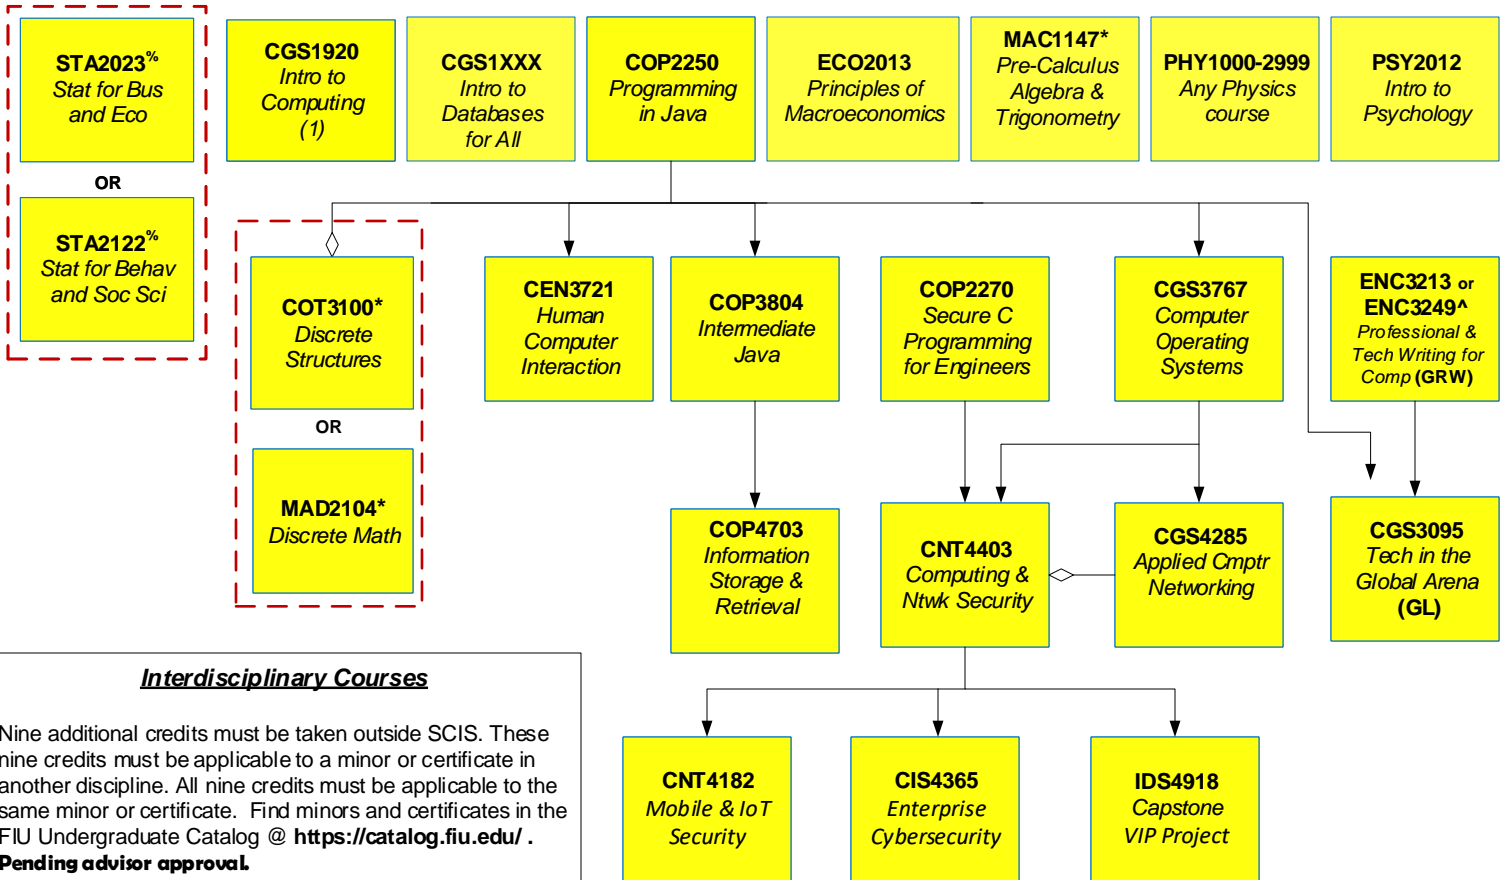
STA2023%
Stat for Bus and Eco

OR

STA2122%
Stat for Behav and Soc Sci

CGS1920
Intro to Computing (1)

CGS1XXX
Intro to Databases for All

COP2250
Programming in Java

ECO2013
Principles of Macroeconomics

MAC1147*
Pre-Calculus Algebra & Trigonometry

PHY1000-2999
Any Physics course

PSY2012
Intro to Psychology

COT3100*
Discrete Structures

OR

MAD2104*
Discrete Math

CEN3721
Human Computer Interaction

COP3804
Intermediate Java

COP2270
Secure C Programming for Engineers

CGS3767
Computer Operating Systems

ENC3213 or ENC3249^
Professional & Tech Writing for Comp (GRW)

COP4703
Information Storage & Retrieval

CNT4403
Computing & Ntwk Security

CGS4285
Applied Cmptr Networking

CGS3095
Tech in the Global Arena (GL)

Interdisciplinary Courses

Nine additional credits must be taken outside SCIS. These nine credits must be applicable to a minor or certificate in another discipline. All nine credits must be applicable to the same minor or certificate. Find minors and certificates in the FIU Undergraduate Catalog @ https://catalog.fiu.edu/ . Pending advisor approval.

CNT4182
Mobile & IoT Security

CIS4365
Enterprise Cybersecurity

IDS4918
Capstone VIP Project